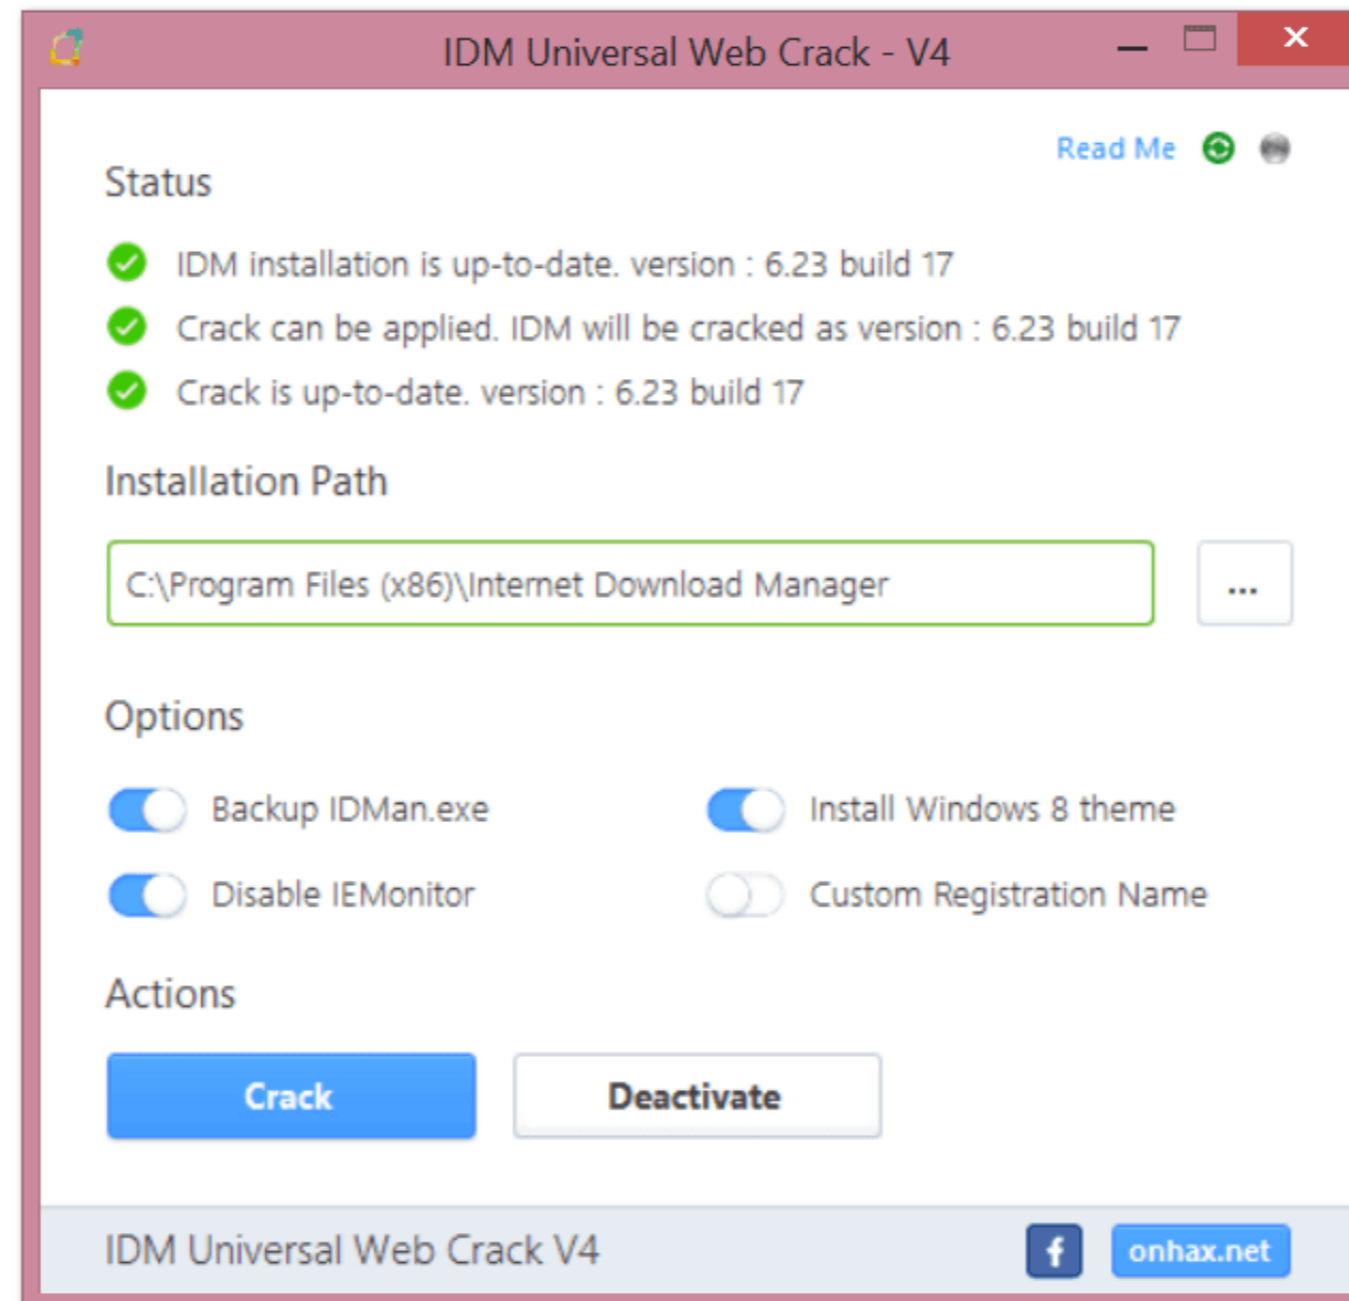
IDM Universal Web Crack - V4

Read Me

Status

IDM installation is up-to-date. version : 6.23 build 17

Crack can be applied. IDM will be cracked as version : 6.23 build 17

Crack is up-to-date. version : 6.23 build 17

Installation Path

C:\Program Files (x86)\Internet Download Manager

...

Options

Backup IDMan.exe

Install Windows 8 theme

Disable IEMonitor

Custom Registration Name

Actions

Crack

Deactivate

IDM Universal Web Crack V4

f

onhax.net